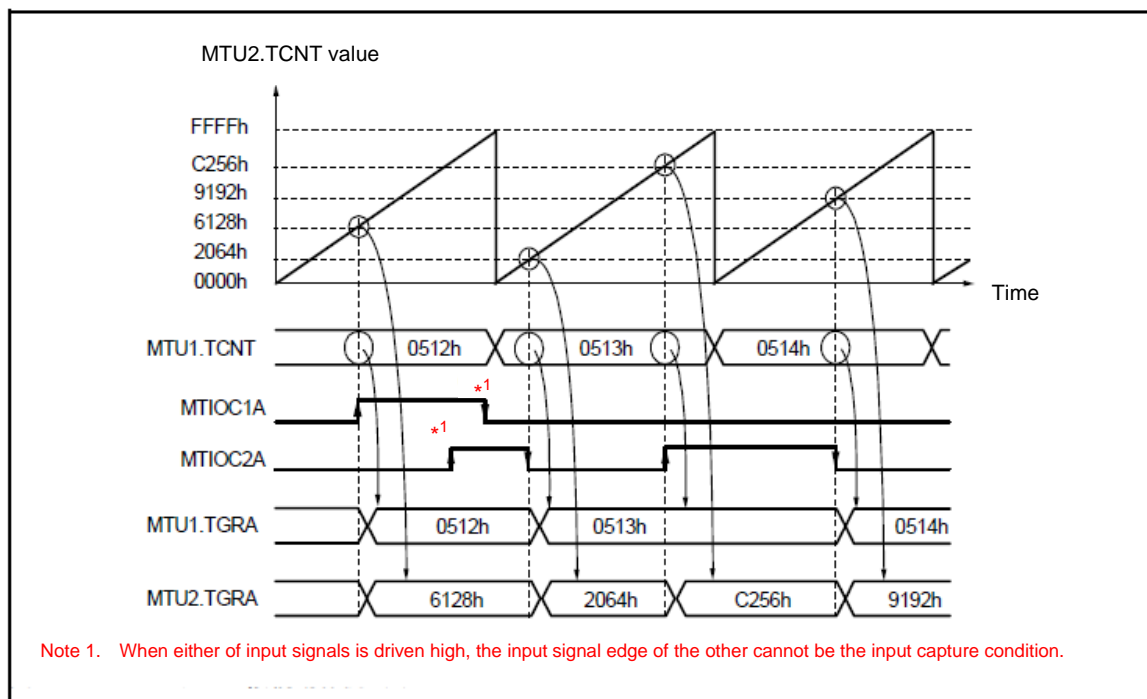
MTU2.TCNT value

FFFFh
C256h
9192h
6128h
2064h
0000h

Time

MTU1.TCNT
0512h
0513h
0514h

MTIOC1A
*1

MTIOC2A
*1

MTU1.TGRA
0512h
0513h
0514h

MTU2.TGRA
6128h
2064h
C256h
9192h

Note 1. When either of input signals is driven high, the input signal edge of the other cannot be the input capture condition.